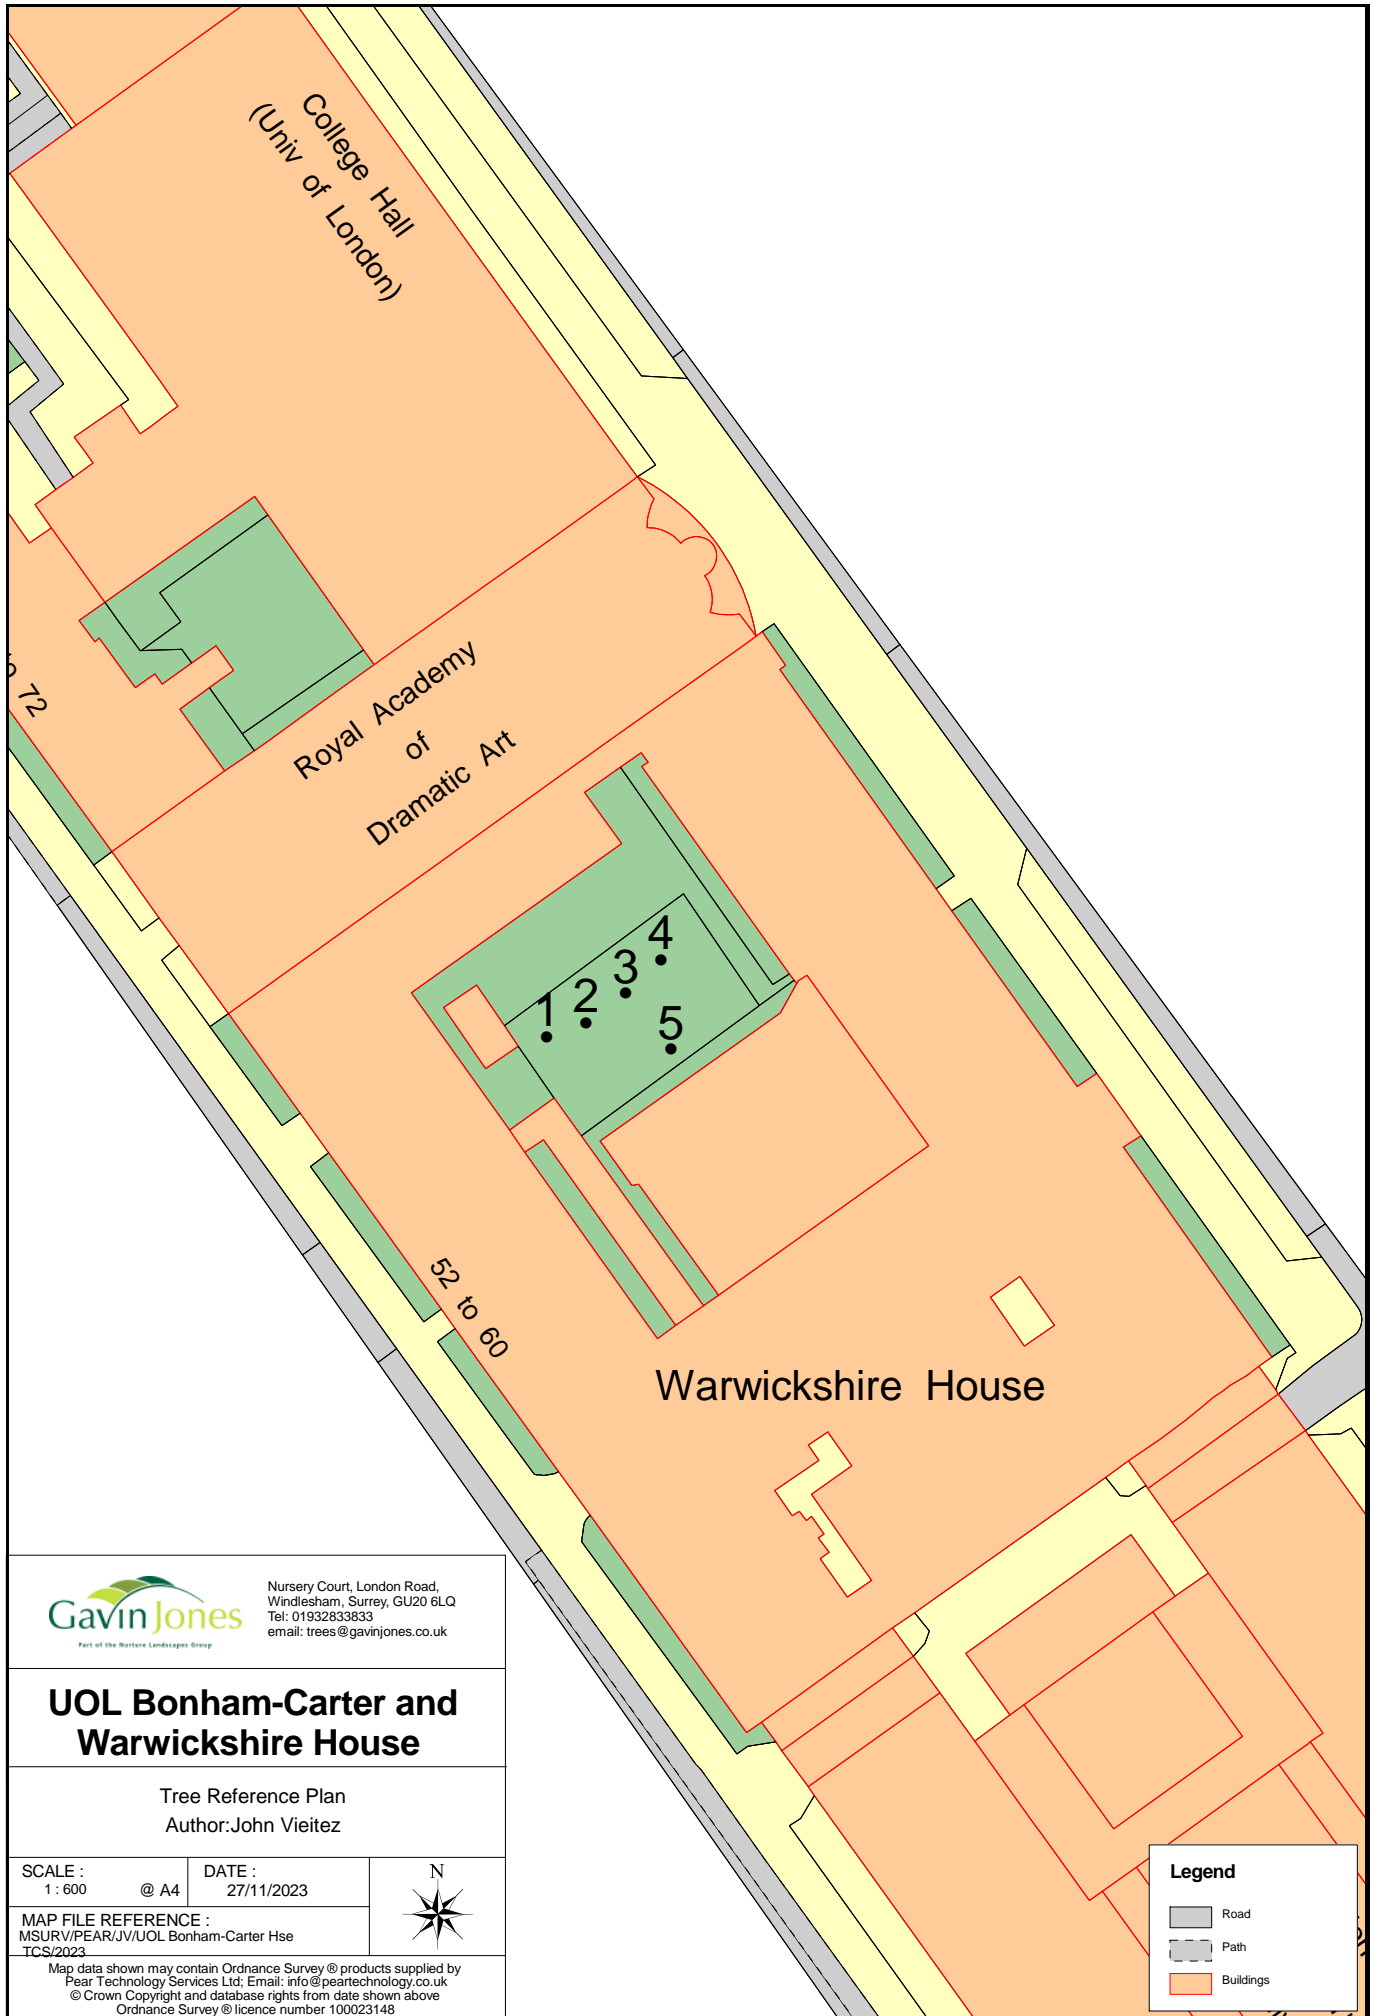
College Hall
(Univ of London)

72

Royal Academy
of
Dramatic Art

4
3
2
1
5

52 to 60

Warwickshire House

Gavin Jones
Part of the Nurture Landscapes Group

Nursery Court, London Road,
Windlesham, Surrey, GU20 6LQ
Tel: 01932833833
email: trees@gavinjones.co.uk

UOL Bonham-Carter and Warwickshire House

Tree Reference Plan
Author:John Vieitez

SCALE :
1 : 600 @ A4

DATE :
27/11/2023

N

MAP FILE REFERENCE :
MSURV/PEAR/JV/UOL Bonham-Carter Hse TCS/2023

Map data shown may contain Ordnance Survey ® products supplied by Pear Technology Services Ltd; Email: info@peartechnology.co.uk
© Crown Copyright and database rights from date shown above
Ordnance Survey ® licence number 100023148

Legend
Road
Path
Buildings